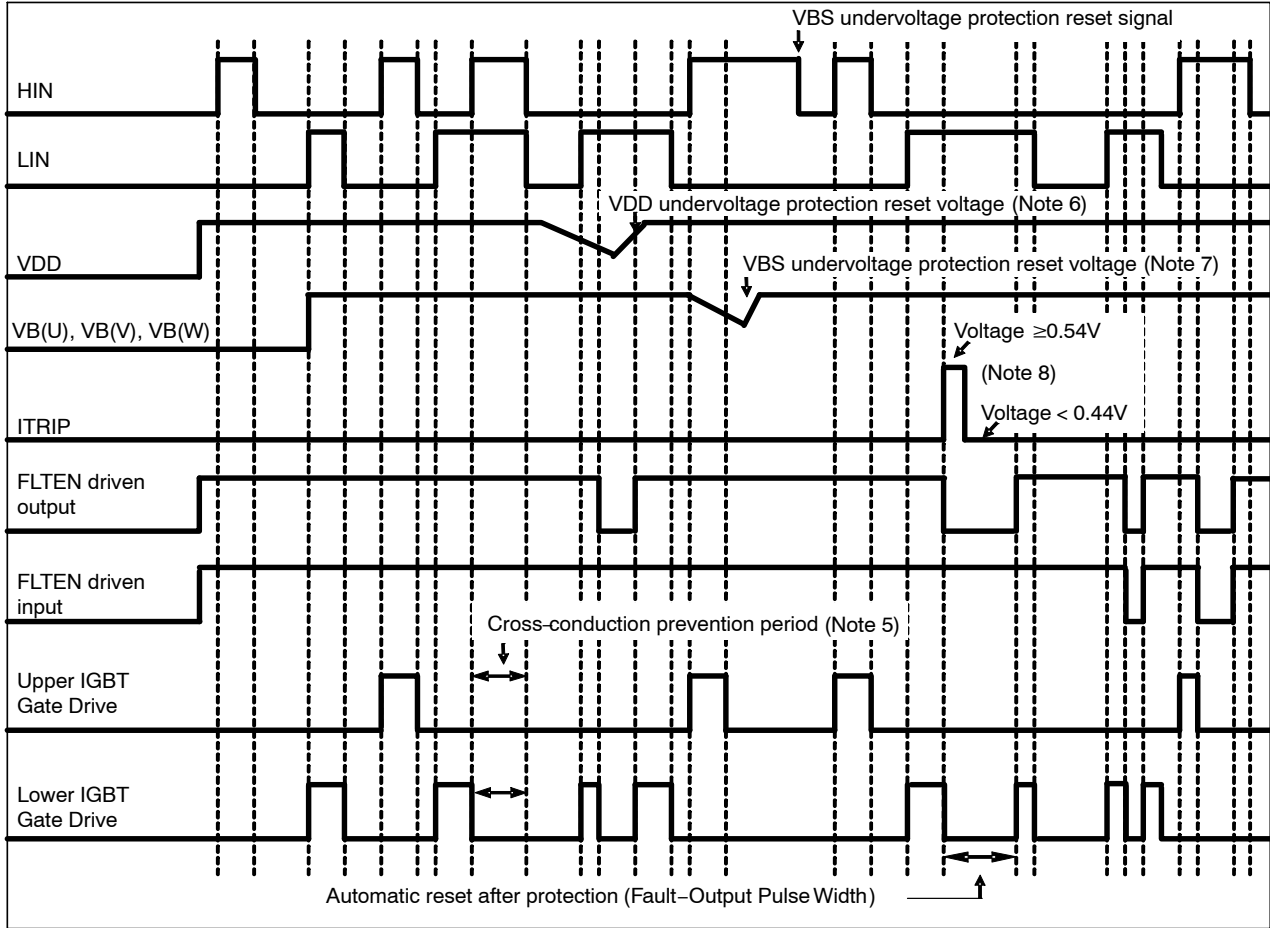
VBS undervoltage protection reset signal

HIN

LIN

VDD undervoltage protection reset voltage (Note 6)

VDD

VBS undervoltage protection reset voltage (Note 7)

VB(U), VB(V), VB(W)

Voltage $\geq$0.54V

(Note 8)

Voltage < 0.44V

ITRIP

FLTEN driven output

FLTEN driven input

Cross-conduction prevention period (Note 5)

Upper IGBT Gate Drive

Lower IGBT Gate Drive

Automatic reset after protection (Fault−Output Pulse Width)